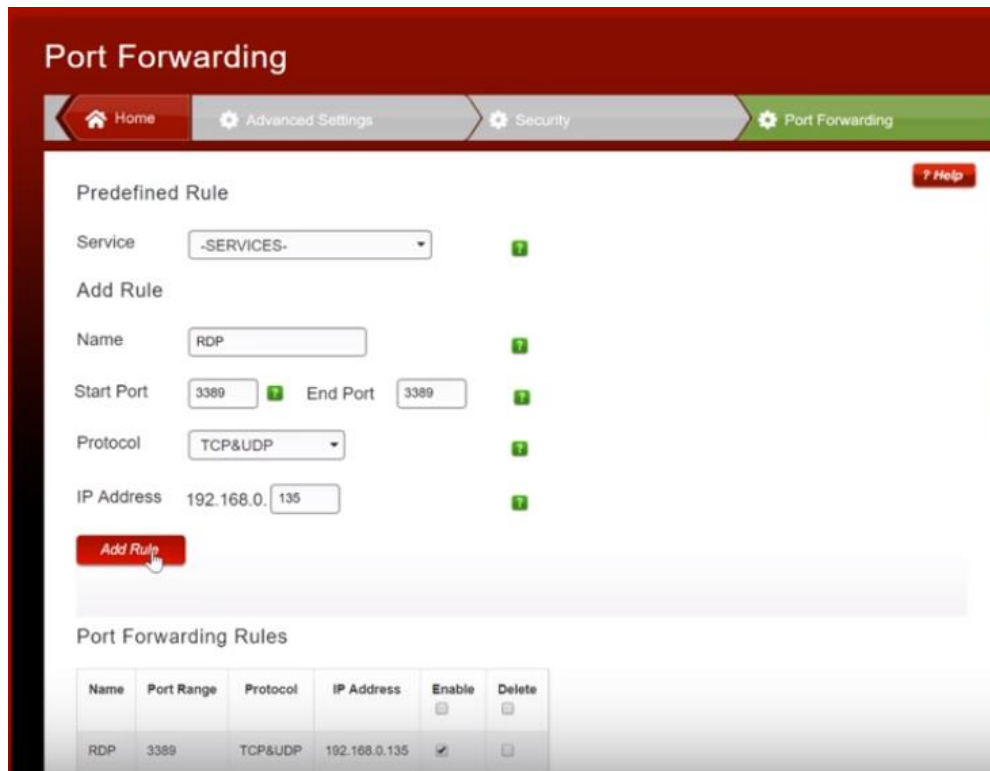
Port Forwarding

Home
Advanced Settings
Security
Port Forwarding

? Help

Predefined Rule

Service -SERVICES-

Add Rule

Name RDP

Start Port 3389 End Port 3389

Protocol TCP&UDP

IP Address 192.168.0. 135

Add Rule

Port Forwarding Rules

| Name | Port Range | Protocol | IP Address | Enable | Delete |
|---|---|---|---|---|---|
| RDP | 3389 | TCP&UDP | 192.168.0.135 | ✔ | |